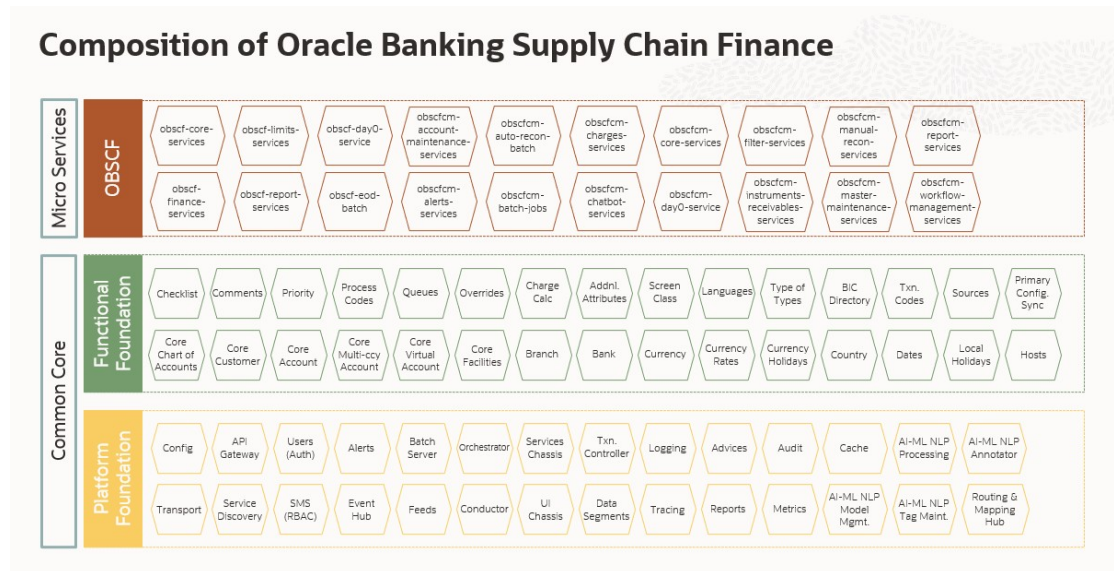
Composition of Oracle Banking Supply Chain Finance

Micro Services

OBSCF

obscf-core-services
obscf-limits-services
obscf-day0-service
obscfcm-account-maintenance-services
obscfcm-auto-recon-batch
obscfcm-charges-services
obscfcm-core-services
obscfcm-filter-services
obscfcm-manual-recon-services
obscfcm-report-services
obscf-finance-services
obscf-report-services
obscf-eod-batch
obscfcm-alerts-services
obscfcm-batch-jobs
obscfcm-chatbot-services
obscfcm-day0-service
obscfcm-instruments-receivables-services
obscfcm-master-maintenance-services
obscfcm-workflow-management-services

Common Core

Functional Foundation

Checklist
Comments
Priority
Process Codes
Queues
Overrides
Charge Calc
Addnl. Attributes
Screen Class
Languages
Type of Types
BIC Directory
Txn. Codes
Sources
Primary Config. Sync
Core Chart of Accounts
Core Customer
Core Account
Core Multi-ccy Account
Core Virtual Account
Core Facilities
Branch
Bank
Currency
Currency Rates
Currency Holidays
Country
Dates
Local Holidays
Hosts

Platform Foundation

Config
API Gateway
Users (Auth)
Alerts
Batch Server
Orchestrator
Services Chassis
Txn. Controller
Logging
Advices
Audit
Cache
AI-ML NLP Processing
AI-ML NLP Annotator
Transport
Service Discovery
SMS (RBAC)
Event Hub
Feeds
Conductor
UI Chassis
Data Segments
Tracing
Reports
Metrics
AI-ML NLP Model Mgmt.
AI-ML NLP Tag Maint.
Routing & Mapping Hub